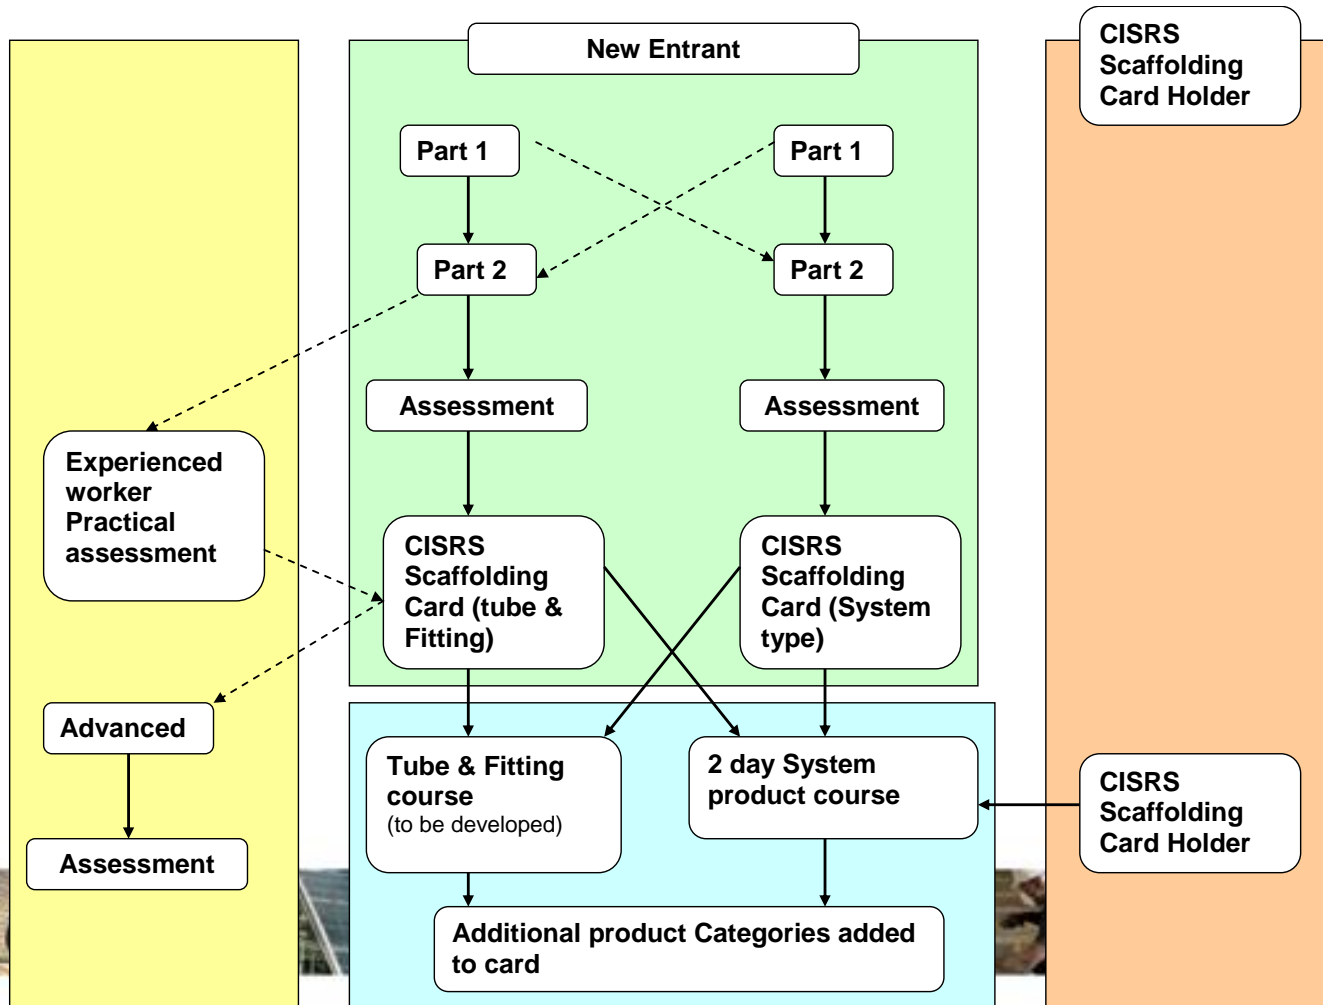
New Entrant

CISRS Scaffolding Card Holder

Part 1

Part 1

Part 2

Part 2

Assessment

Assessment

Experienced worker Practical assessment

CISRS Scaffolding Card (tube & Fitting)

CISRS Scaffolding Card (System type)

Advanced

Assessment

Tube & Fitting course
(to be developed)

2 day System product course

CISRS Scaffolding Card Holder

Additional product Categories added to card